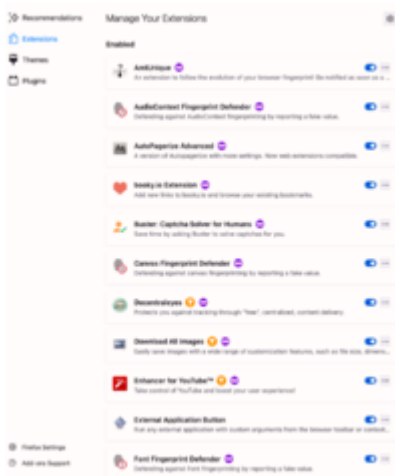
Recommendations

Extensions

Themes

Plugins

Firefox Settings

Add-ons Support

Manage Your Extensions

Enabled

AmIUnique
An extension to follow the evolution of your browser fingerprint Be notified as soon as a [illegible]

AudioContext Fingerprint Defender
Defending against AudioContext fingerprinting by reporting a fake value.

AutoPagerize Advanced
A version of AutoPagerize with more settings. New web extensions compatible.

Booky.io Extension
Add new links to booky.io and browse your existing bookmarks.

Buster: Captcha Solver for Humans
Save time by asking Buster to solve captchas for you.

Canvas Fingerprint Defender
Defending against canvas fingerprinting by reporting a fake value.

Decentraleyes
Protects you against tracking through "free", centralized, content delivery.

Download All Images
Easily save images with a wide range of customization features, such as file size, dimen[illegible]

Enhancer for YouTube™
Take control of YouTube and boost your user experience!

External Application Button
Run any external application with custom arguments from the browser toolbar or context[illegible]

Font Fingerprint Defender
Defending against font fingerprinting by reporting a fake value.